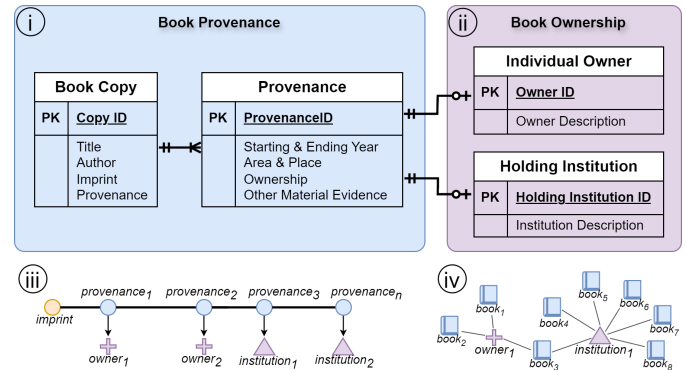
i

Book Provenance

Book Copy

| PK | Copy ID |
|---|---|
| | Title<br>Author<br>Imprint<br>Provenance |

Provenance

| PK | ProvenanceID |
|---|---|
| | Starting & Ending Year<br>Area & Place<br>Ownership<br>Other Material Evidence |

ii

Book Ownership

Individual Owner

| PK | Owner ID |
|---|---|
| | Owner Description |

Holding Institution

| PK | Holding Institution ID |
|---|---|
| | Institution Description |

iii

imprint

$provenance_1$ $provenance_2$ $provenance_3$ $provenance_n$

$owner_1$ $owner_2$ $institution_1$ $institution_2$

iv

$book_1$ $book_2$ $book_3$ $book_4$ $book_5$ $book_6$ $book_7$ $book_8$

$owner_1$ $institution_1$